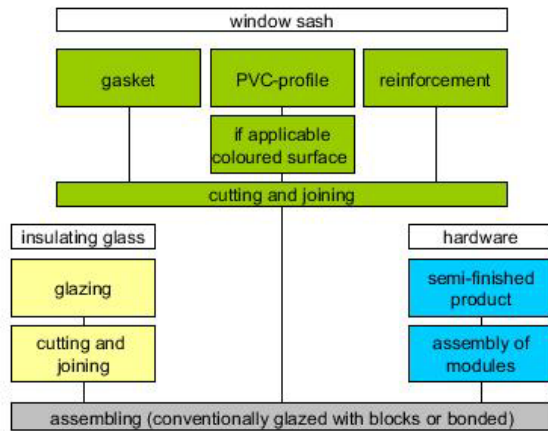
window sash

gasket

PVC-profile

reinforcement

if applicable coloured surface

cutting and joining

insulating glass

glazing

cutting and joining

hardware

semi-finished product

assembly of modules

assembling (conventionally glazed with blocks or bonded)